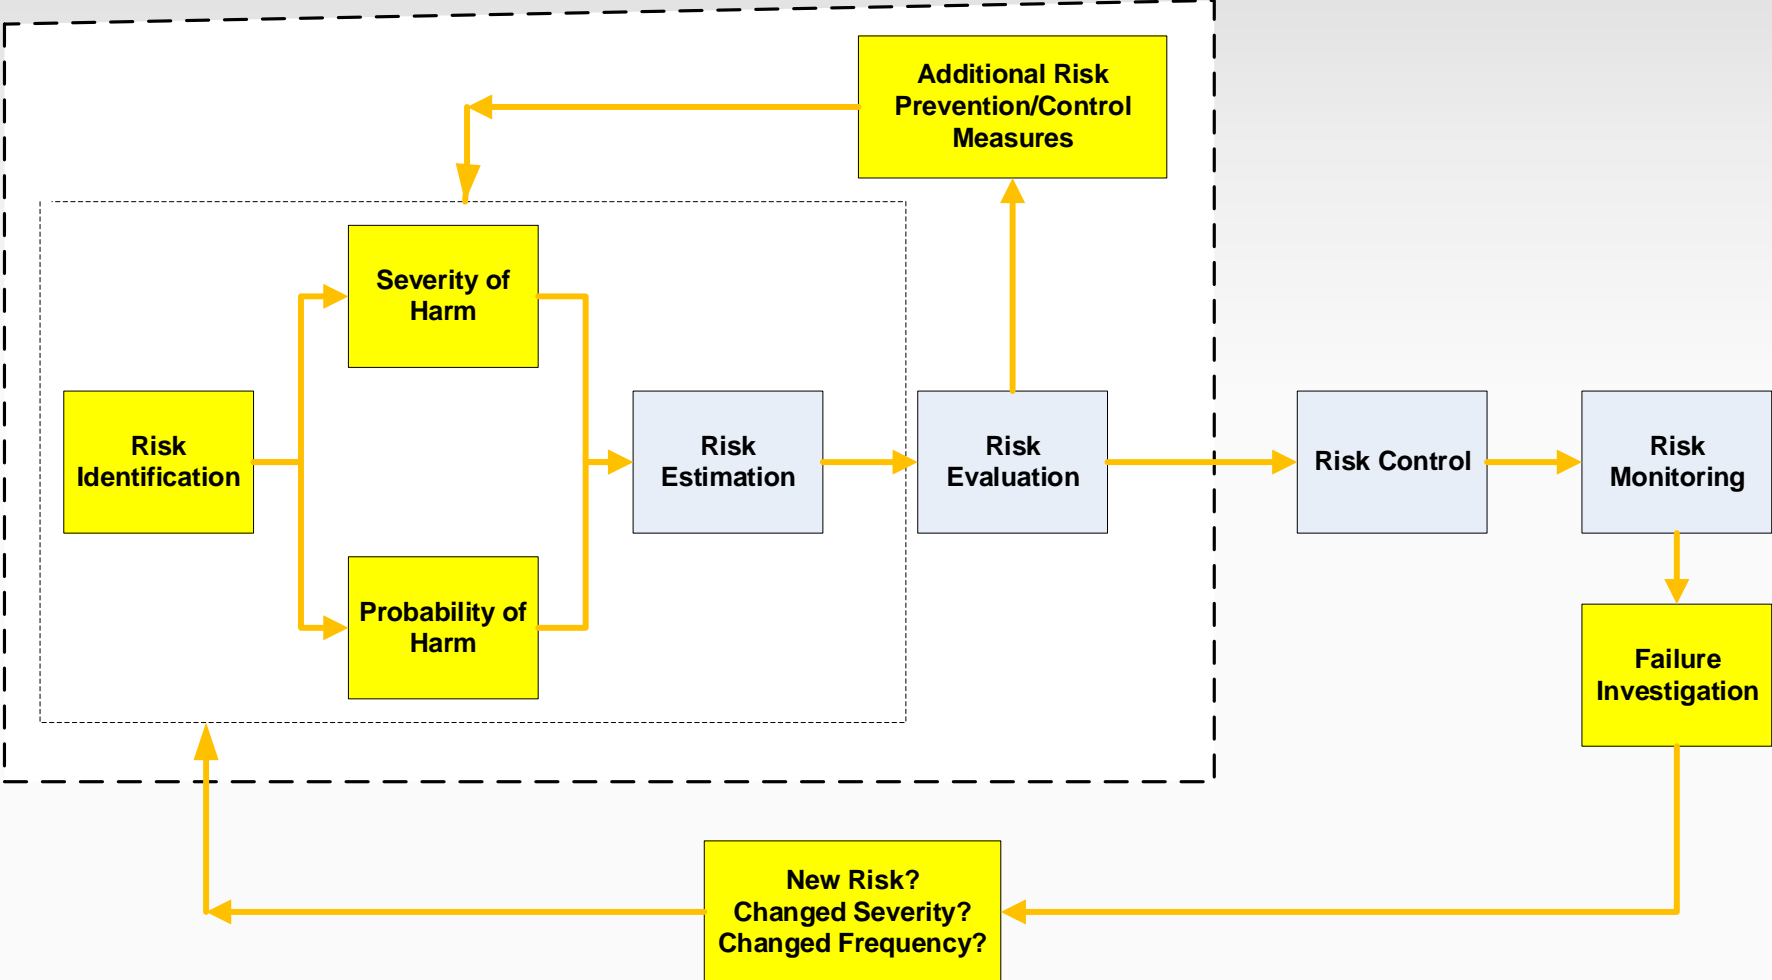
Additional Risk Prevention/Control Measures

Severity of Harm

Risk Identification

Risk Estimation

Risk Evaluation

Risk Control

Risk Monitoring

Probability of Harm

Failure Investigation

New Risk? Changed Severity? Changed Frequency?